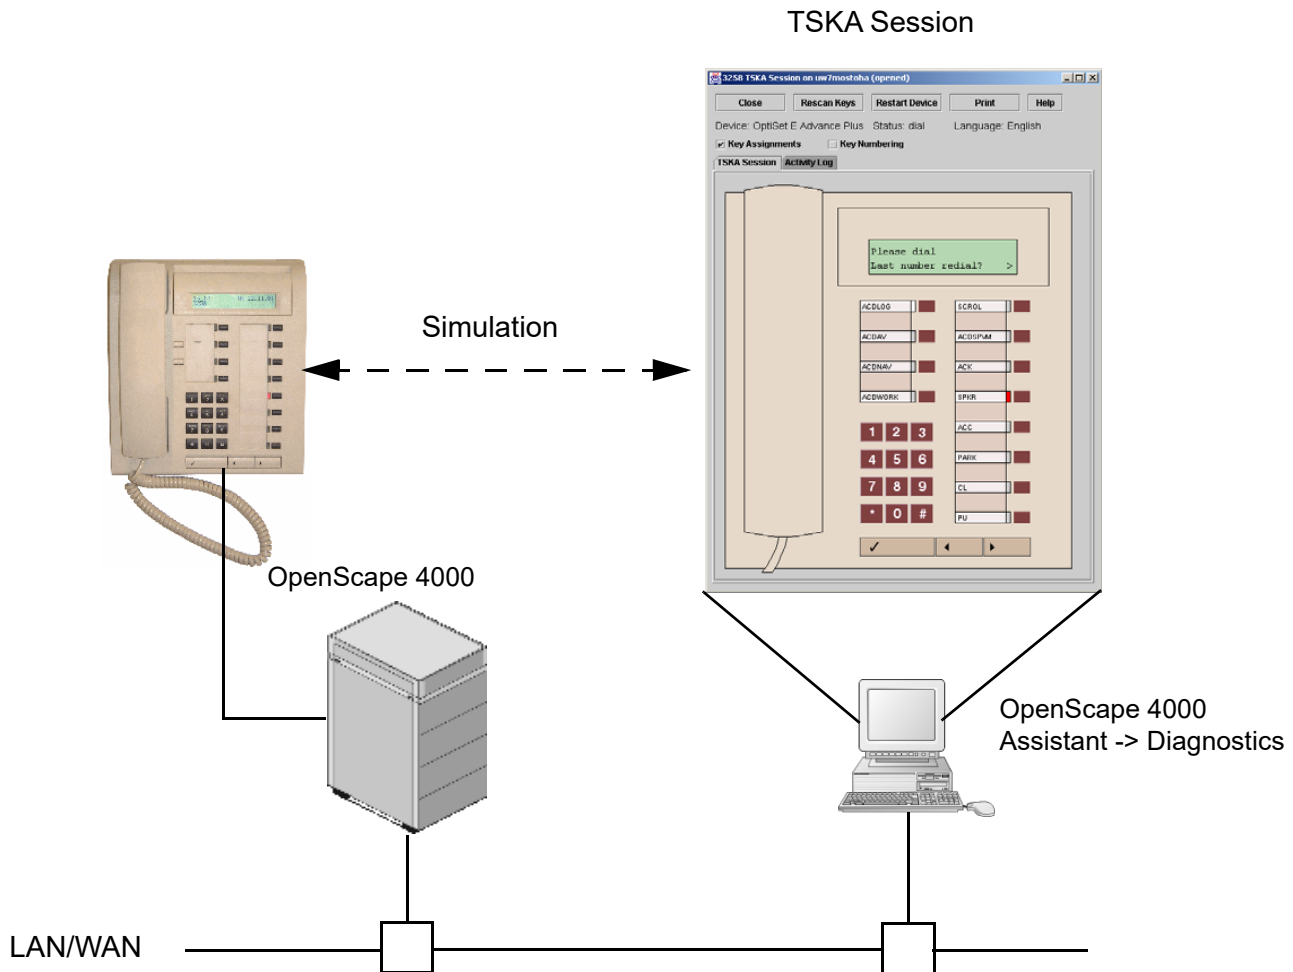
TSKA Session

3258 TSKA Session on uw7mostoha (opened)

Close
Rescan Keys
Restart Device
Print
Help

Device: OptiSet E Advance Plus Status: dial Language: English

Key Assignments
Key Numbering

TSKA Session
Activity Log

Please dial
Last number redial? >

ACDLOG
SCROL
ACDAV
ACDSPVM
ACDNAV
ACK
ACDWORK
SPKR
ACC
PARK
CL
PU

1 2 3
4 5 6
7 8 9
* 0 #

Simulation

OpenScape 4000

OpenScape 4000
Assistant -> Diagnostics

LAN/WAN